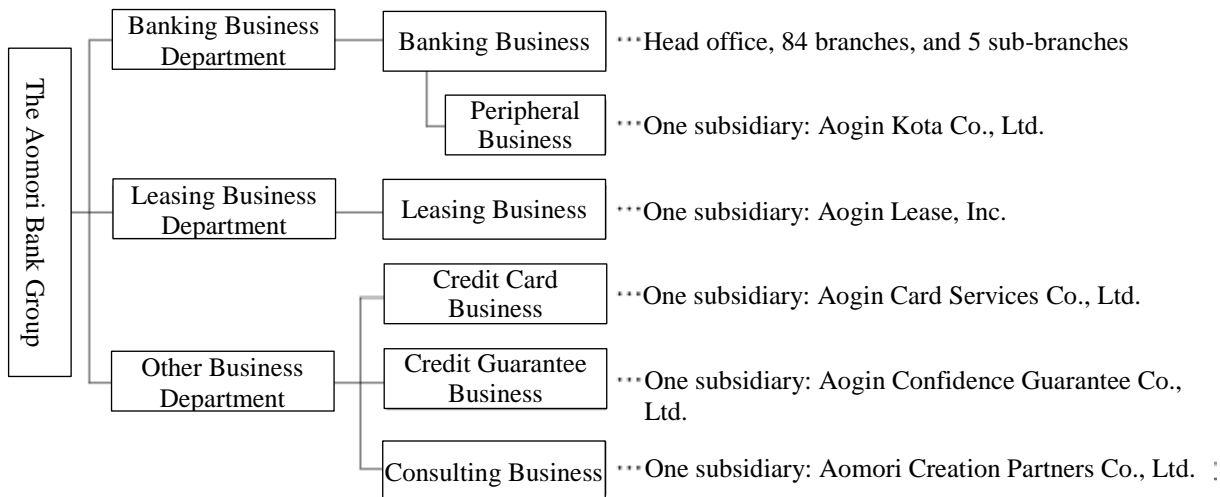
The Aomori Bank Group

Banking Business Department

Banking Business ···Head office, 84 branches, and 5 sub-branches

Peripheral Business ···One subsidiary: Aogin Kota Co., Ltd.

Leasing Business Department

Leasing Business ···One subsidiary: Aogin Lease, Inc.

Other Business Department

Credit Card Business ···One subsidiary: Aogin Card Services Co., Ltd.

Credit Guarantee Business ···One subsidiary: Aogin Confidence Guarantee Co., Ltd.

Consulting Business ···One subsidiary: Aomori Creation Partners Co., Ltd.